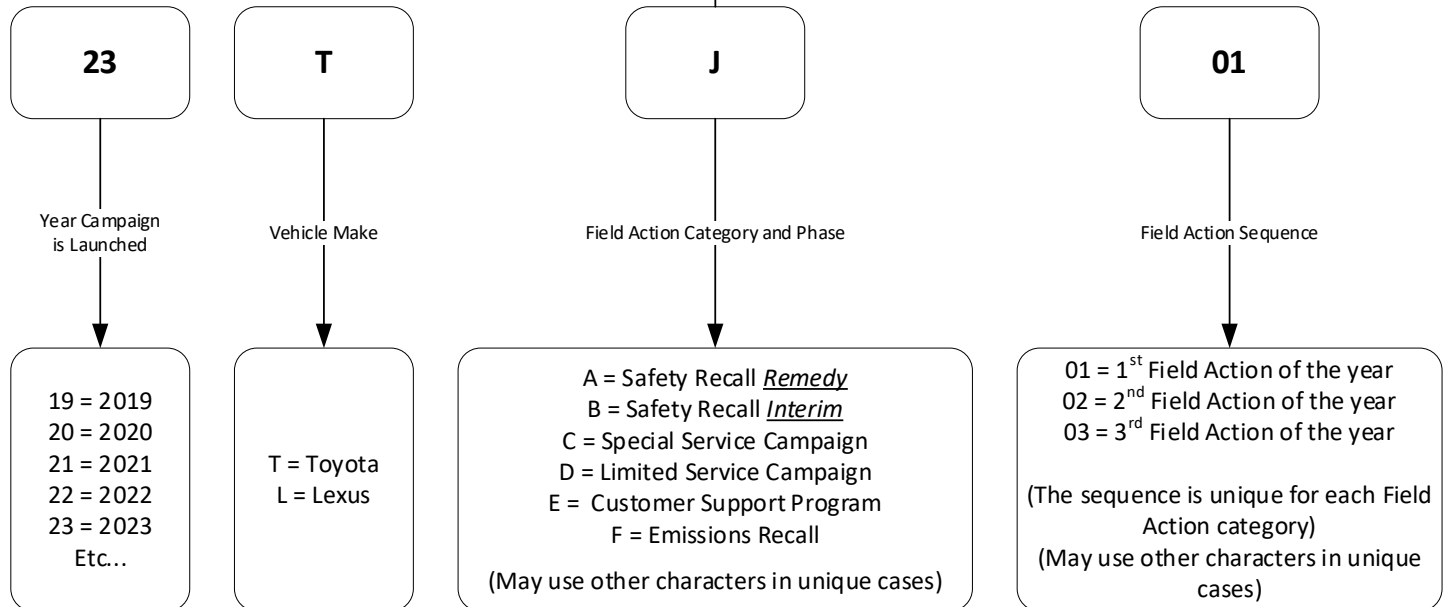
23

T

J

01

Year Campaign is Launched

Vehicle Make

Field Action Category and Phase

Field Action Sequence

19 = 2019
20 = 2020
21 = 2021
22 = 2022
23 = 2023
Etc...

T = Toyota
L = Lexus

A = Safety Recall *Remedy*
B = Safety Recall *Interim*
C = Special Service Campaign
D = Limited Service Campaign
E = Customer Support Program
F = Emissions Recall

(May use other characters in unique cases)

01 = 1$^{st}$ Field Action of the year
02 = 2$^{nd}$ Field Action of the year
03 = 3$^{rd}$ Field Action of the year

(The sequence is unique for each Field Action category)
(May use other characters in unique cases)